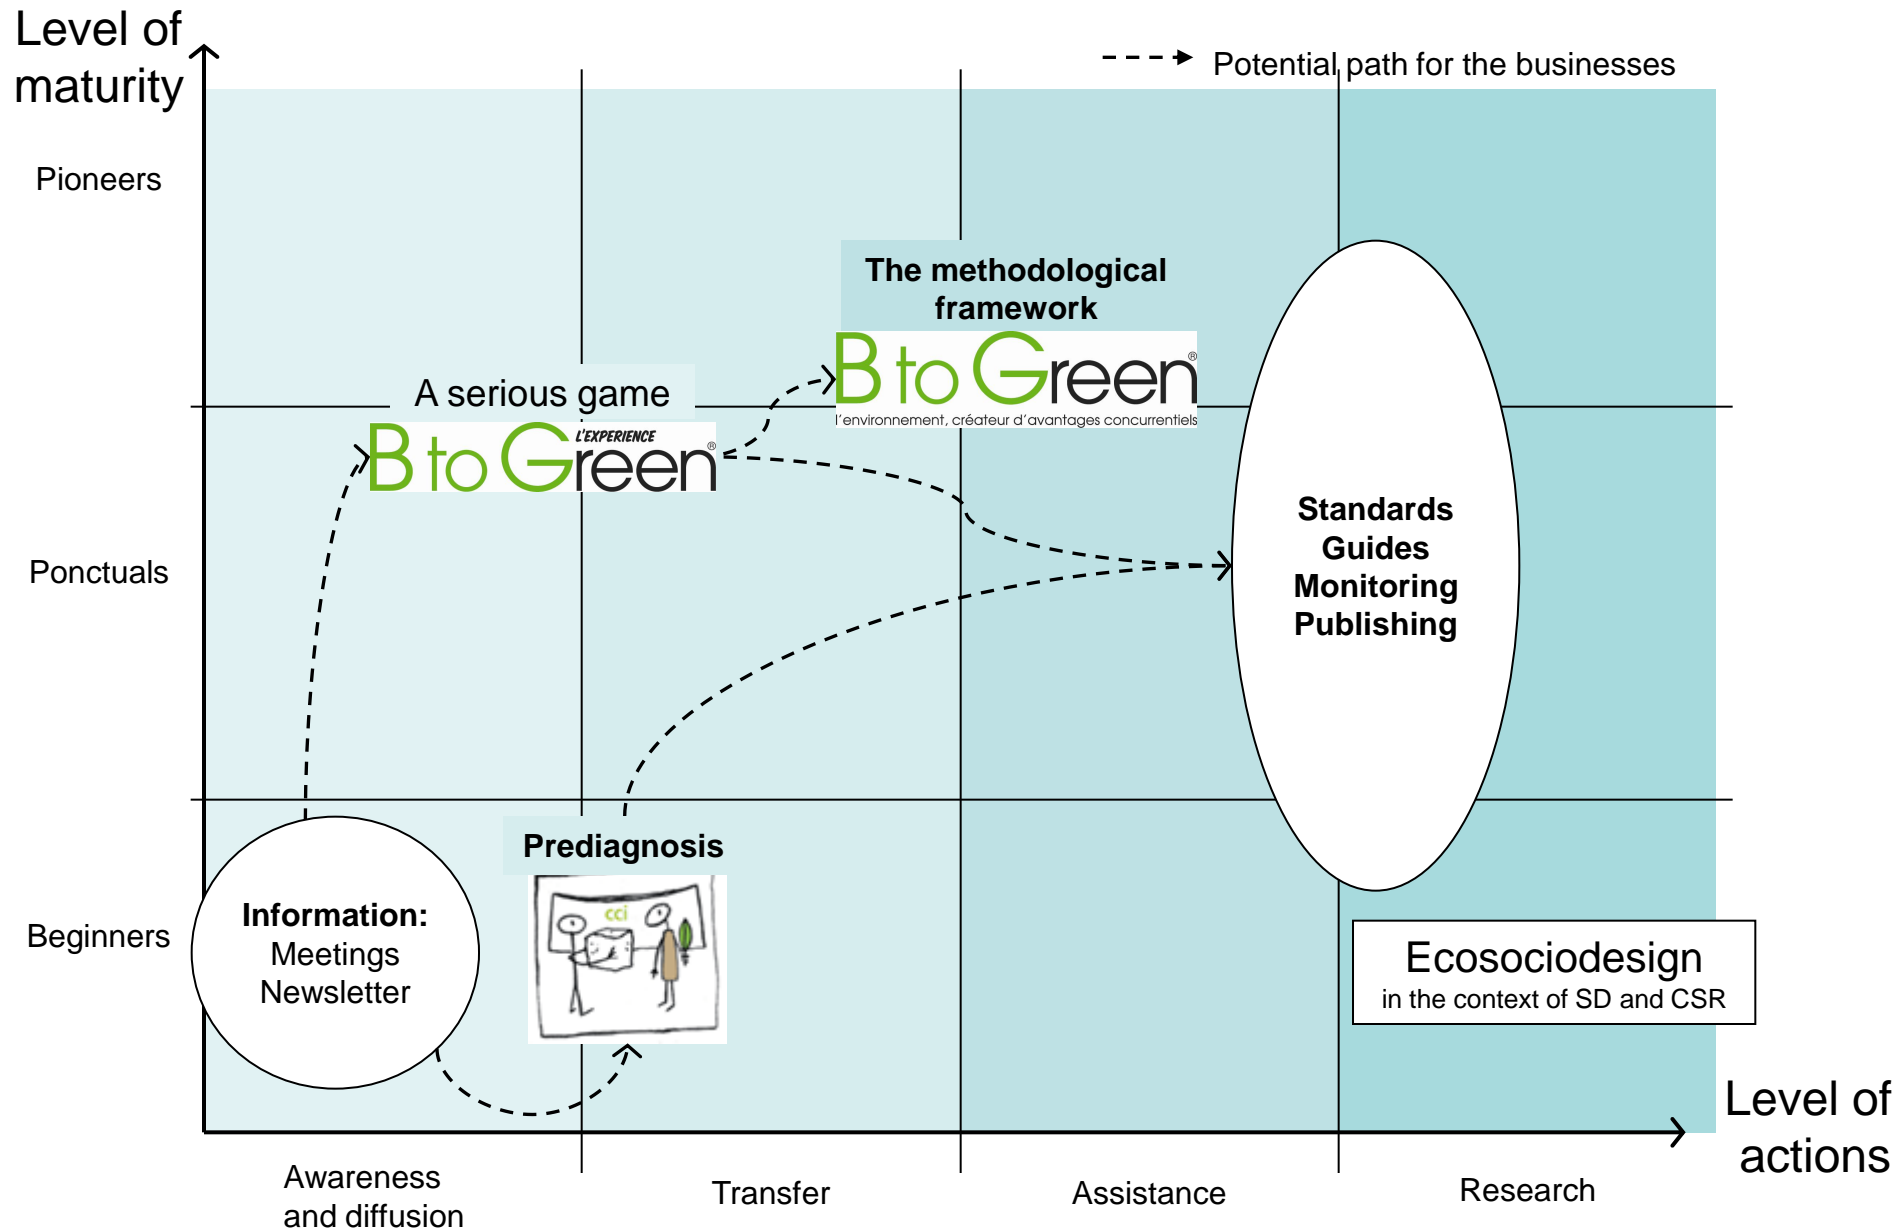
Level of maturity

Potential path for the businesses

Pioneers

The methodological framework

B to Green®
l'environnement, créateur d'avantages concurrentiels

A serious game

B to Green® L'EXPERIENCE

Ponctuals

Standards
Guides
Monitoring
Publishing

Prediagnosis

cci

Beginners

Information:
Meetings
Newsletter

Ecosociodesign
in the context of SD and CSR

Level of actions

Awareness and diffusion

Transfer

Assistance

Research